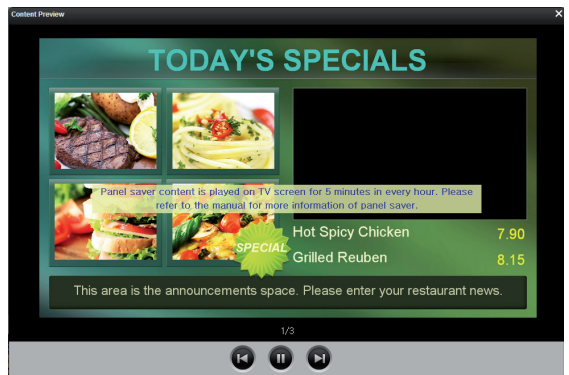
Content Preview

TODAY'S SPECIALS

Panel saver content is played on TV screen for 5 minutes in every hour. Please refer to the manual for more information of panel saver.

SPECIAL

| Hot Spicy Chicken | 7.90 |
|---|---|
| Grilled Reuben | 8.15 |

This area is the announcements space. Please enter your restaurant news.

1/3